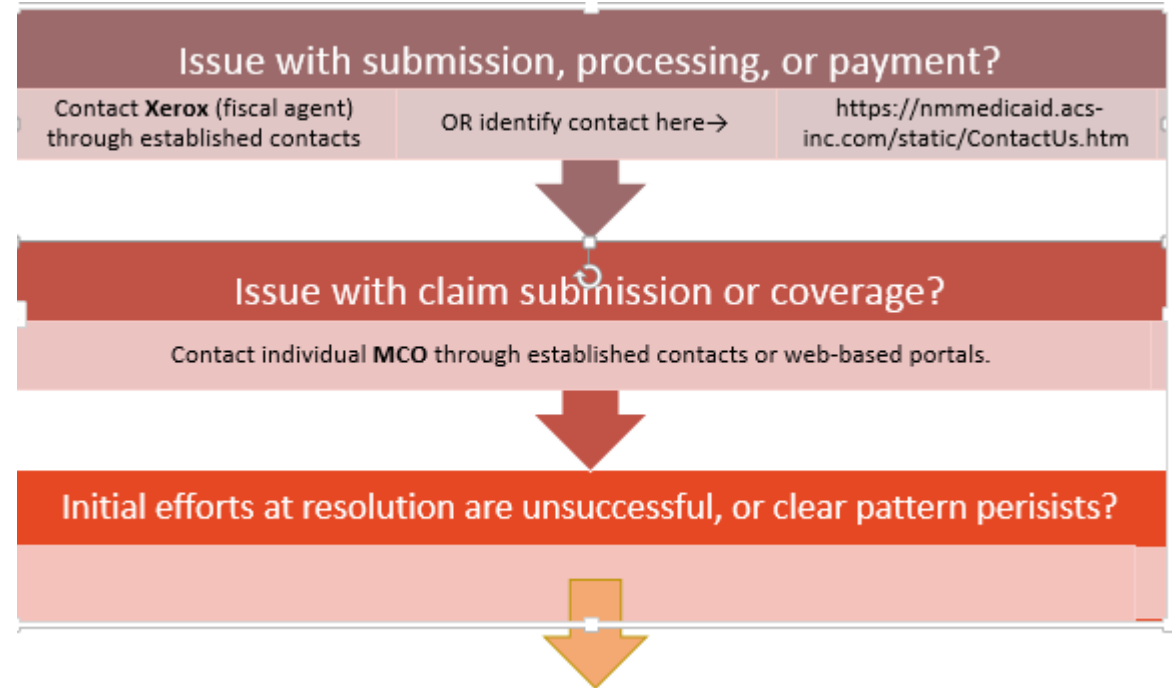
Issue with submission, processing, or payment?

Contact **Xerox** (fiscal agent) through established contacts

OR identify contact here→

https://nmmedicaid.acs-inc.com/static/ContactUs.htm

Issue with claim submission or coverage?

Contact individual **MCO** through established contacts or web-based portals.

Initial efforts at resolution are unsuccessful, or clear pattern perisists?